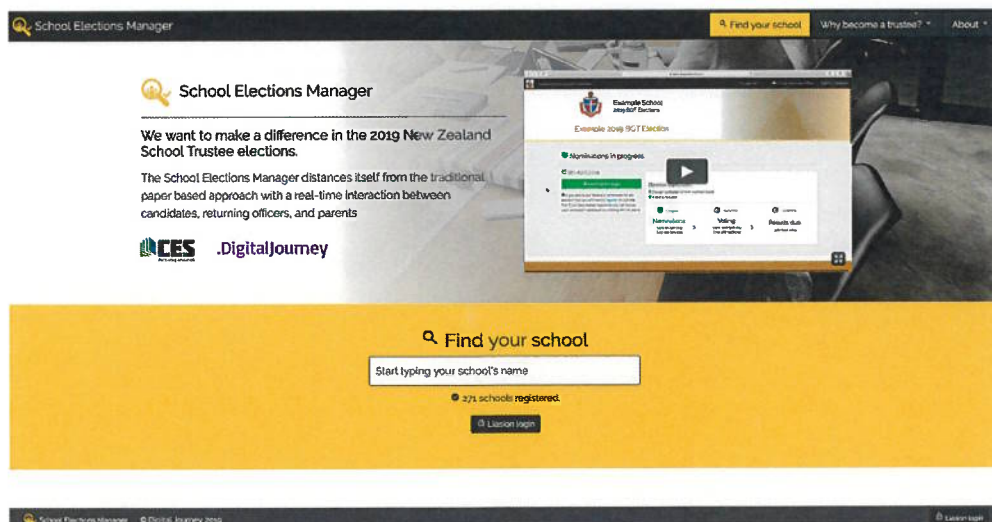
School Elections Manager

Find your school | Why become a trustee? | About

School Elections Manager

We want to make a difference in the 2019 New Zealand School Trustee elections.

The School Elections Manager distances itself from the traditional paper based approach with a real-time interaction between candidates, returning officers, and parents

CES

.DigitalJourney

Example School
2019 BOT Elections

Example 2019 BOT Election

Nominations in progress

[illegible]

Nominations | Voting | Results due

Find your school

Start typing your school's name

271 schools registered.

Liaison login

School Elections Manager © Digital Journey 2019

Liaison login